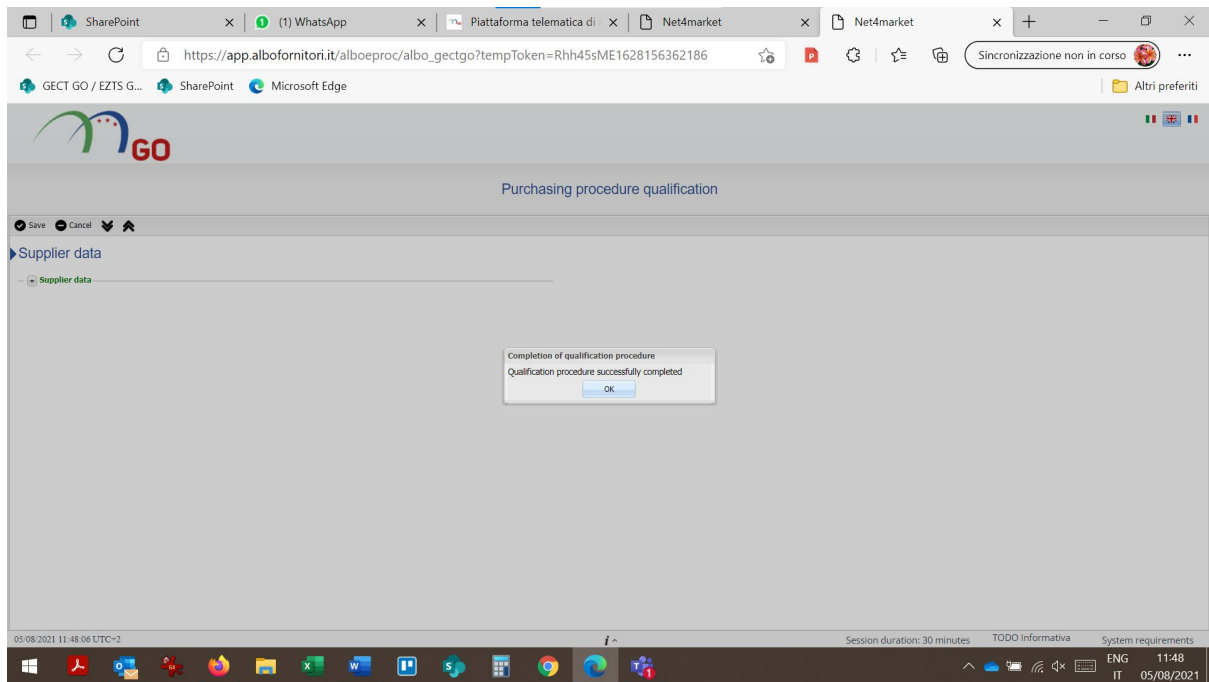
SharePoint
(1) WhatsApp
Piattaforma telematica di
Net4market
Net4market

https://app.albofornitori.it/alboeproc/albo_gectgo?tempToken=Rhh45sME1628156362186

Sincronizzazione non in corso

GECT GO / EZTS G...
SharePoint
Microsoft Edge
Altri preferiti

GO

Purchasing procedure qualification

Save
Cancel

Supplier data

Supplier data

Completion of qualification procedure
Qualification procedure successfully completed
OK

05/08/2021 11:48:06 UTC+2
Session duration: 30 minutes
TODO Informativa
System requirements

ENG
IT
11:48
05/08/2021